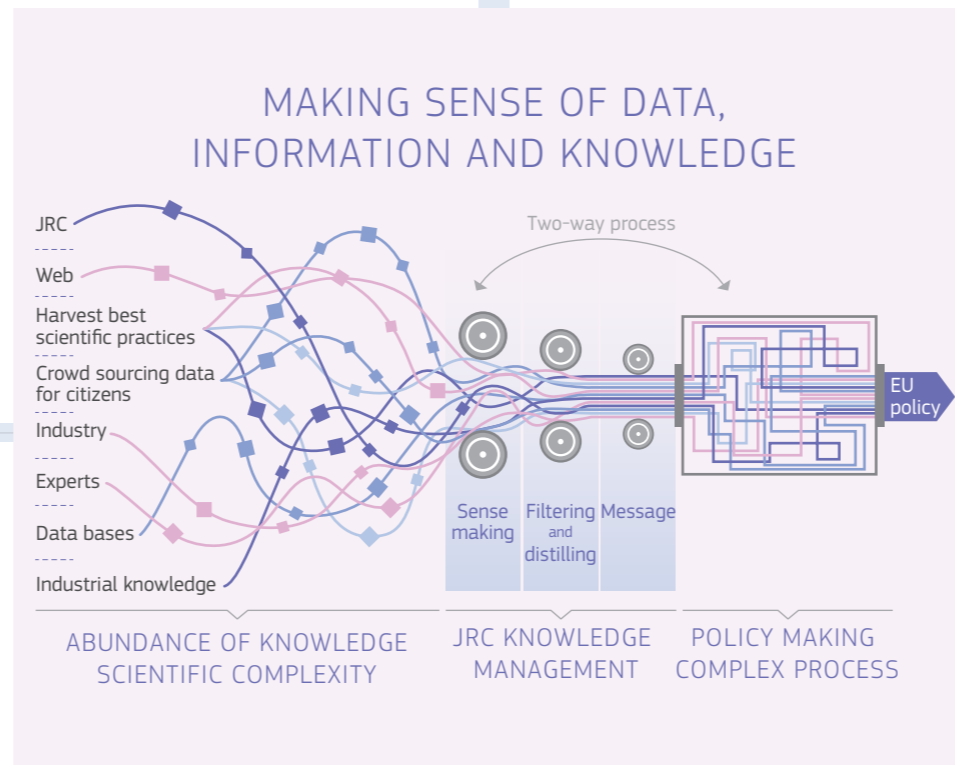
MAKING SENSE OF DATA, INFORMATION AND KNOWLEDGE

JRC

Web

Harvest best scientific practices

Crowd sourcing data for citizens

Industry

Experts

Data bases

Industrial knowledge

Two-way process

Sense making

Filtering and distilling

Message

EU policy

ABUNDANCE OF KNOWLEDGE SCIENTIFIC COMPLEXITY

JRC KNOWLEDGE MANAGEMENT

POLICY MAKING COMPLEX PROCESS